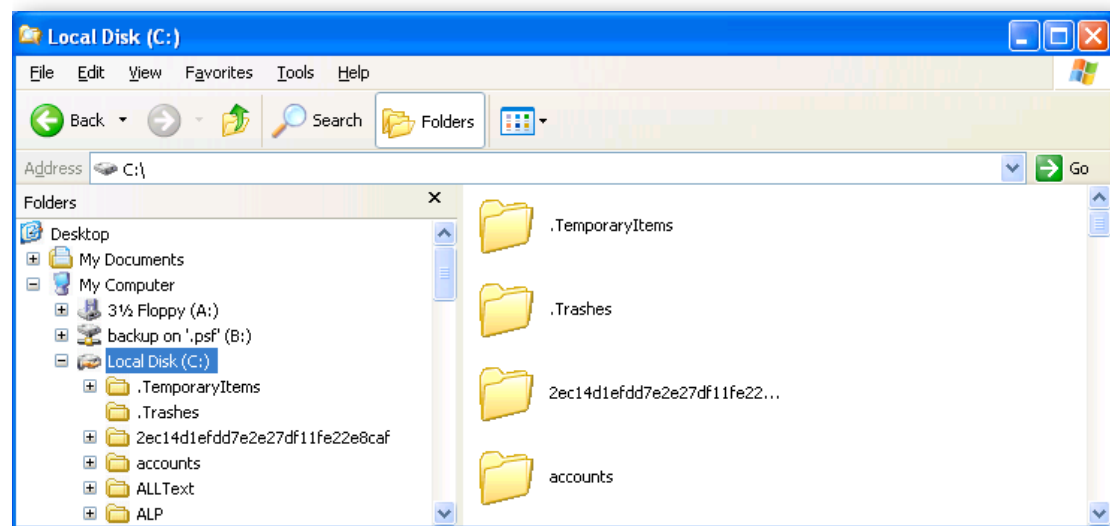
Local Disk (C:)

File Edit View Favorites Tools Help

Back Search Folders

Address C:\

Go

Folders

Desktop
My Documents
My Computer
3½ Floppy (A:)
backup on '.psf' (B:)
Local Disk (C:)
.TemporaryItems
.Trashes
2ec14d1efdd7e2e27df11fe22e8caf
accounts
ALLText
ALP

.TemporaryItems

.Trashes

2ec14d1efdd7e2e27df11fe22...

accounts